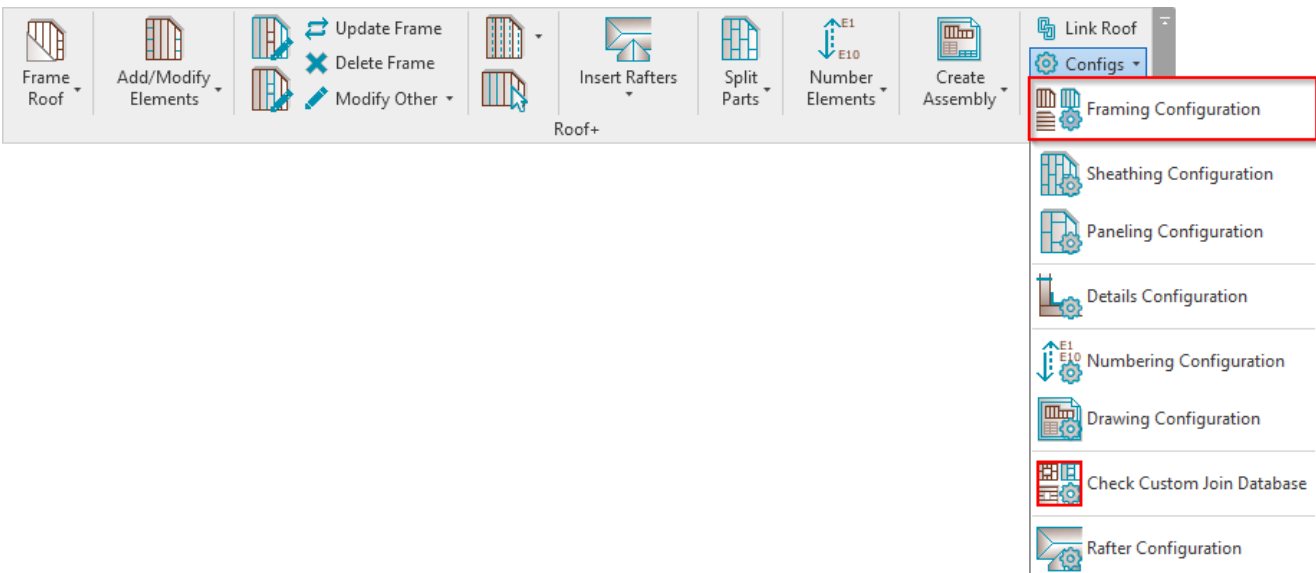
Frame Roof
Add/Modify Elements
Update Frame
Delete Frame
Modify Other
Insert Rafters
Split Parts
E1
E10
Number Elements
Create Assembly
Link Roof
Configs
Roof+

Framing Configuration
Sheathing Configuration
Paneling Configuration
Details Configuration
E1
E10
Numbering Configuration
Drawing Configuration
Check Custom Join Database
Rafter Configuration